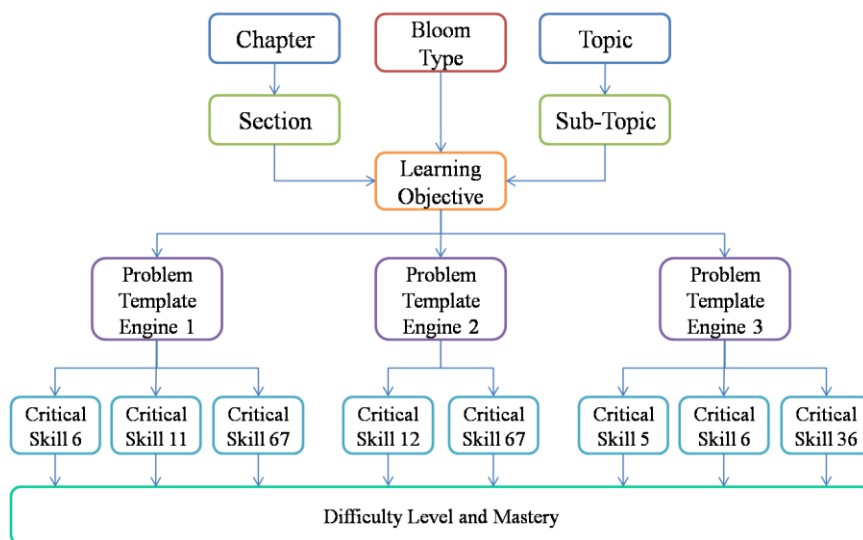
Chapter

Bloom Type

Topic

Section

Sub-Topic

Learning Objective

Problem Template Engine 1

Problem Template Engine 2

Problem Template Engine 3

Critical Skill 6

Critical Skill 11

Critical Skill 67

Critical Skill 12

Critical Skill 67

Critical Skill 5

Critical Skill 6

Critical Skill 36

Difficulty Level and Mastery